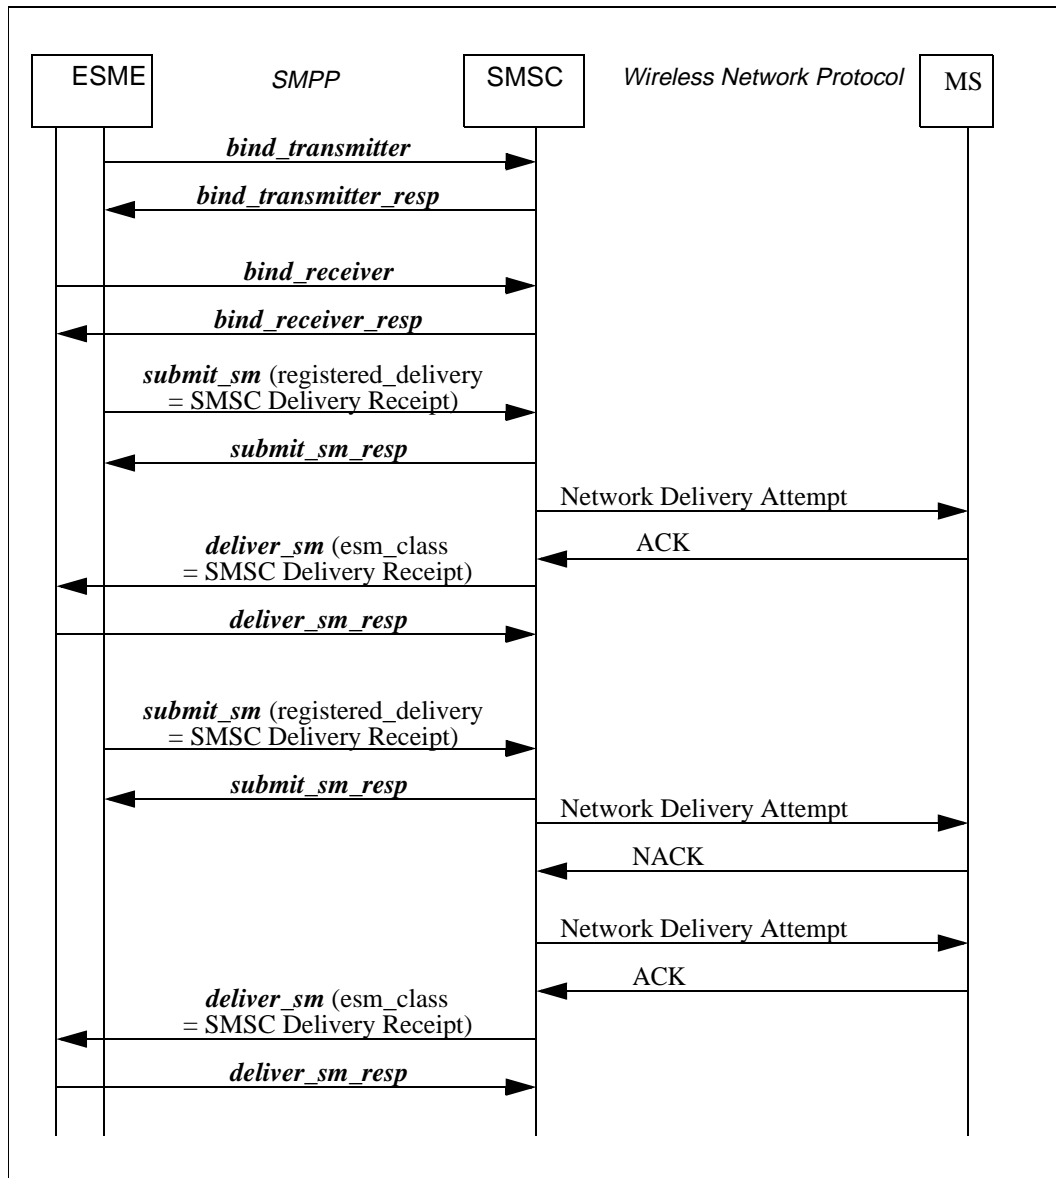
ESME

SMPP

SMSC

Wireless Network Protocol

MS

bind_transmitter

bind_transmitter_resp

bind_receiver

bind_receiver_resp

submit_sm (registered_delivery = SMSC Delivery Receipt)

submit_sm_resp

Network Delivery Attempt

deliver_sm (esm_class = SMSC Delivery Receipt)

ACK

deliver_sm_resp

submit_sm (registered_delivery = SMSC Delivery Receipt)

submit_sm_resp

Network Delivery Attempt

NACK

Network Delivery Attempt

ACK

deliver_sm (esm_class = SMSC Delivery Receipt)

deliver_sm_resp